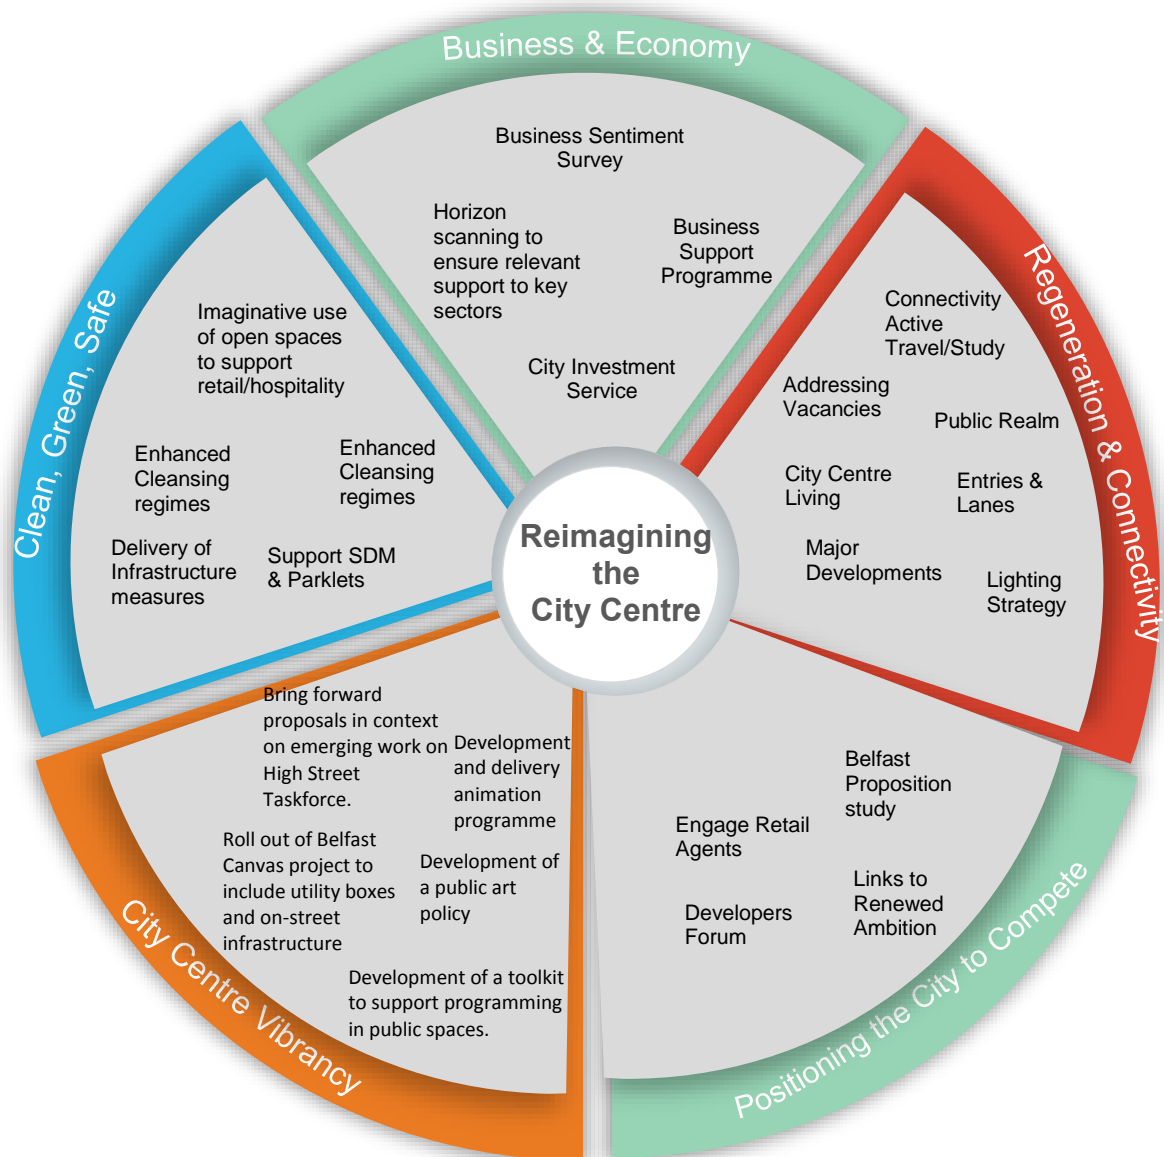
Reimagining the City Centre

Business & Economy

Business Sentiment Survey

Horizon scanning to ensure relevant support to key sectors

Business Support Programme

City Investment Service

Regeneration & Connectivity

Connectivity Active Travel/Study

Addressing Vacancies

Public Realm

City Centre Living

Entries & Lanes

Major Developments

Lighting Strategy

Positioning the City to Compete

Belfast Proposition study

Engage Retail Agents

Links to Renewed Ambition

Developers Forum

City Centre Vibrancy

Bring forward proposals in context on emerging work on High Street Taskforce.

Development and delivery animation programme

Roll out of Belfast Canvas project to include utility boxes and on-street infrastructure

Development of a public art policy

Development of a toolkit to support programming in public spaces.

Clean, Green, Safe

Imaginative use of open spaces to support retail/hospitality

Enhanced Cleansing regimes

Enhanced Cleansing regimes

Delivery of Infrastructure measures

Support SDM & Parklets